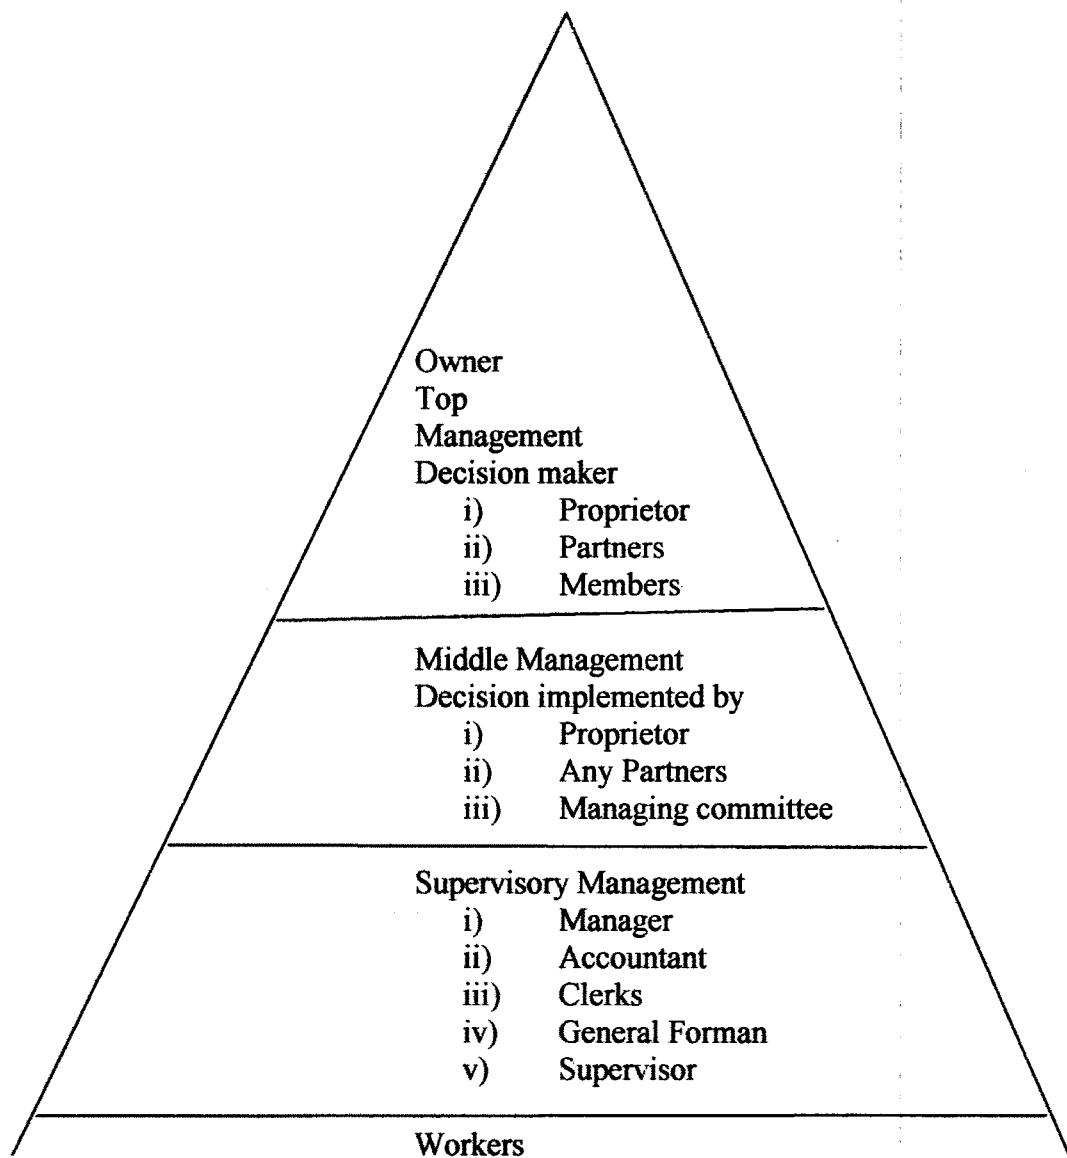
Owner
Top
Management
Decision maker
i) Proprietor
ii) Partners
iii) Members

Middle Management
Decision implemented by
i) Proprietor
ii) Any Partners
iii) Managing committee

Supervisory Management
i) Manager
ii) Accountant
iii) Clerks
iv) General Forman
v) Supervisor

Workers